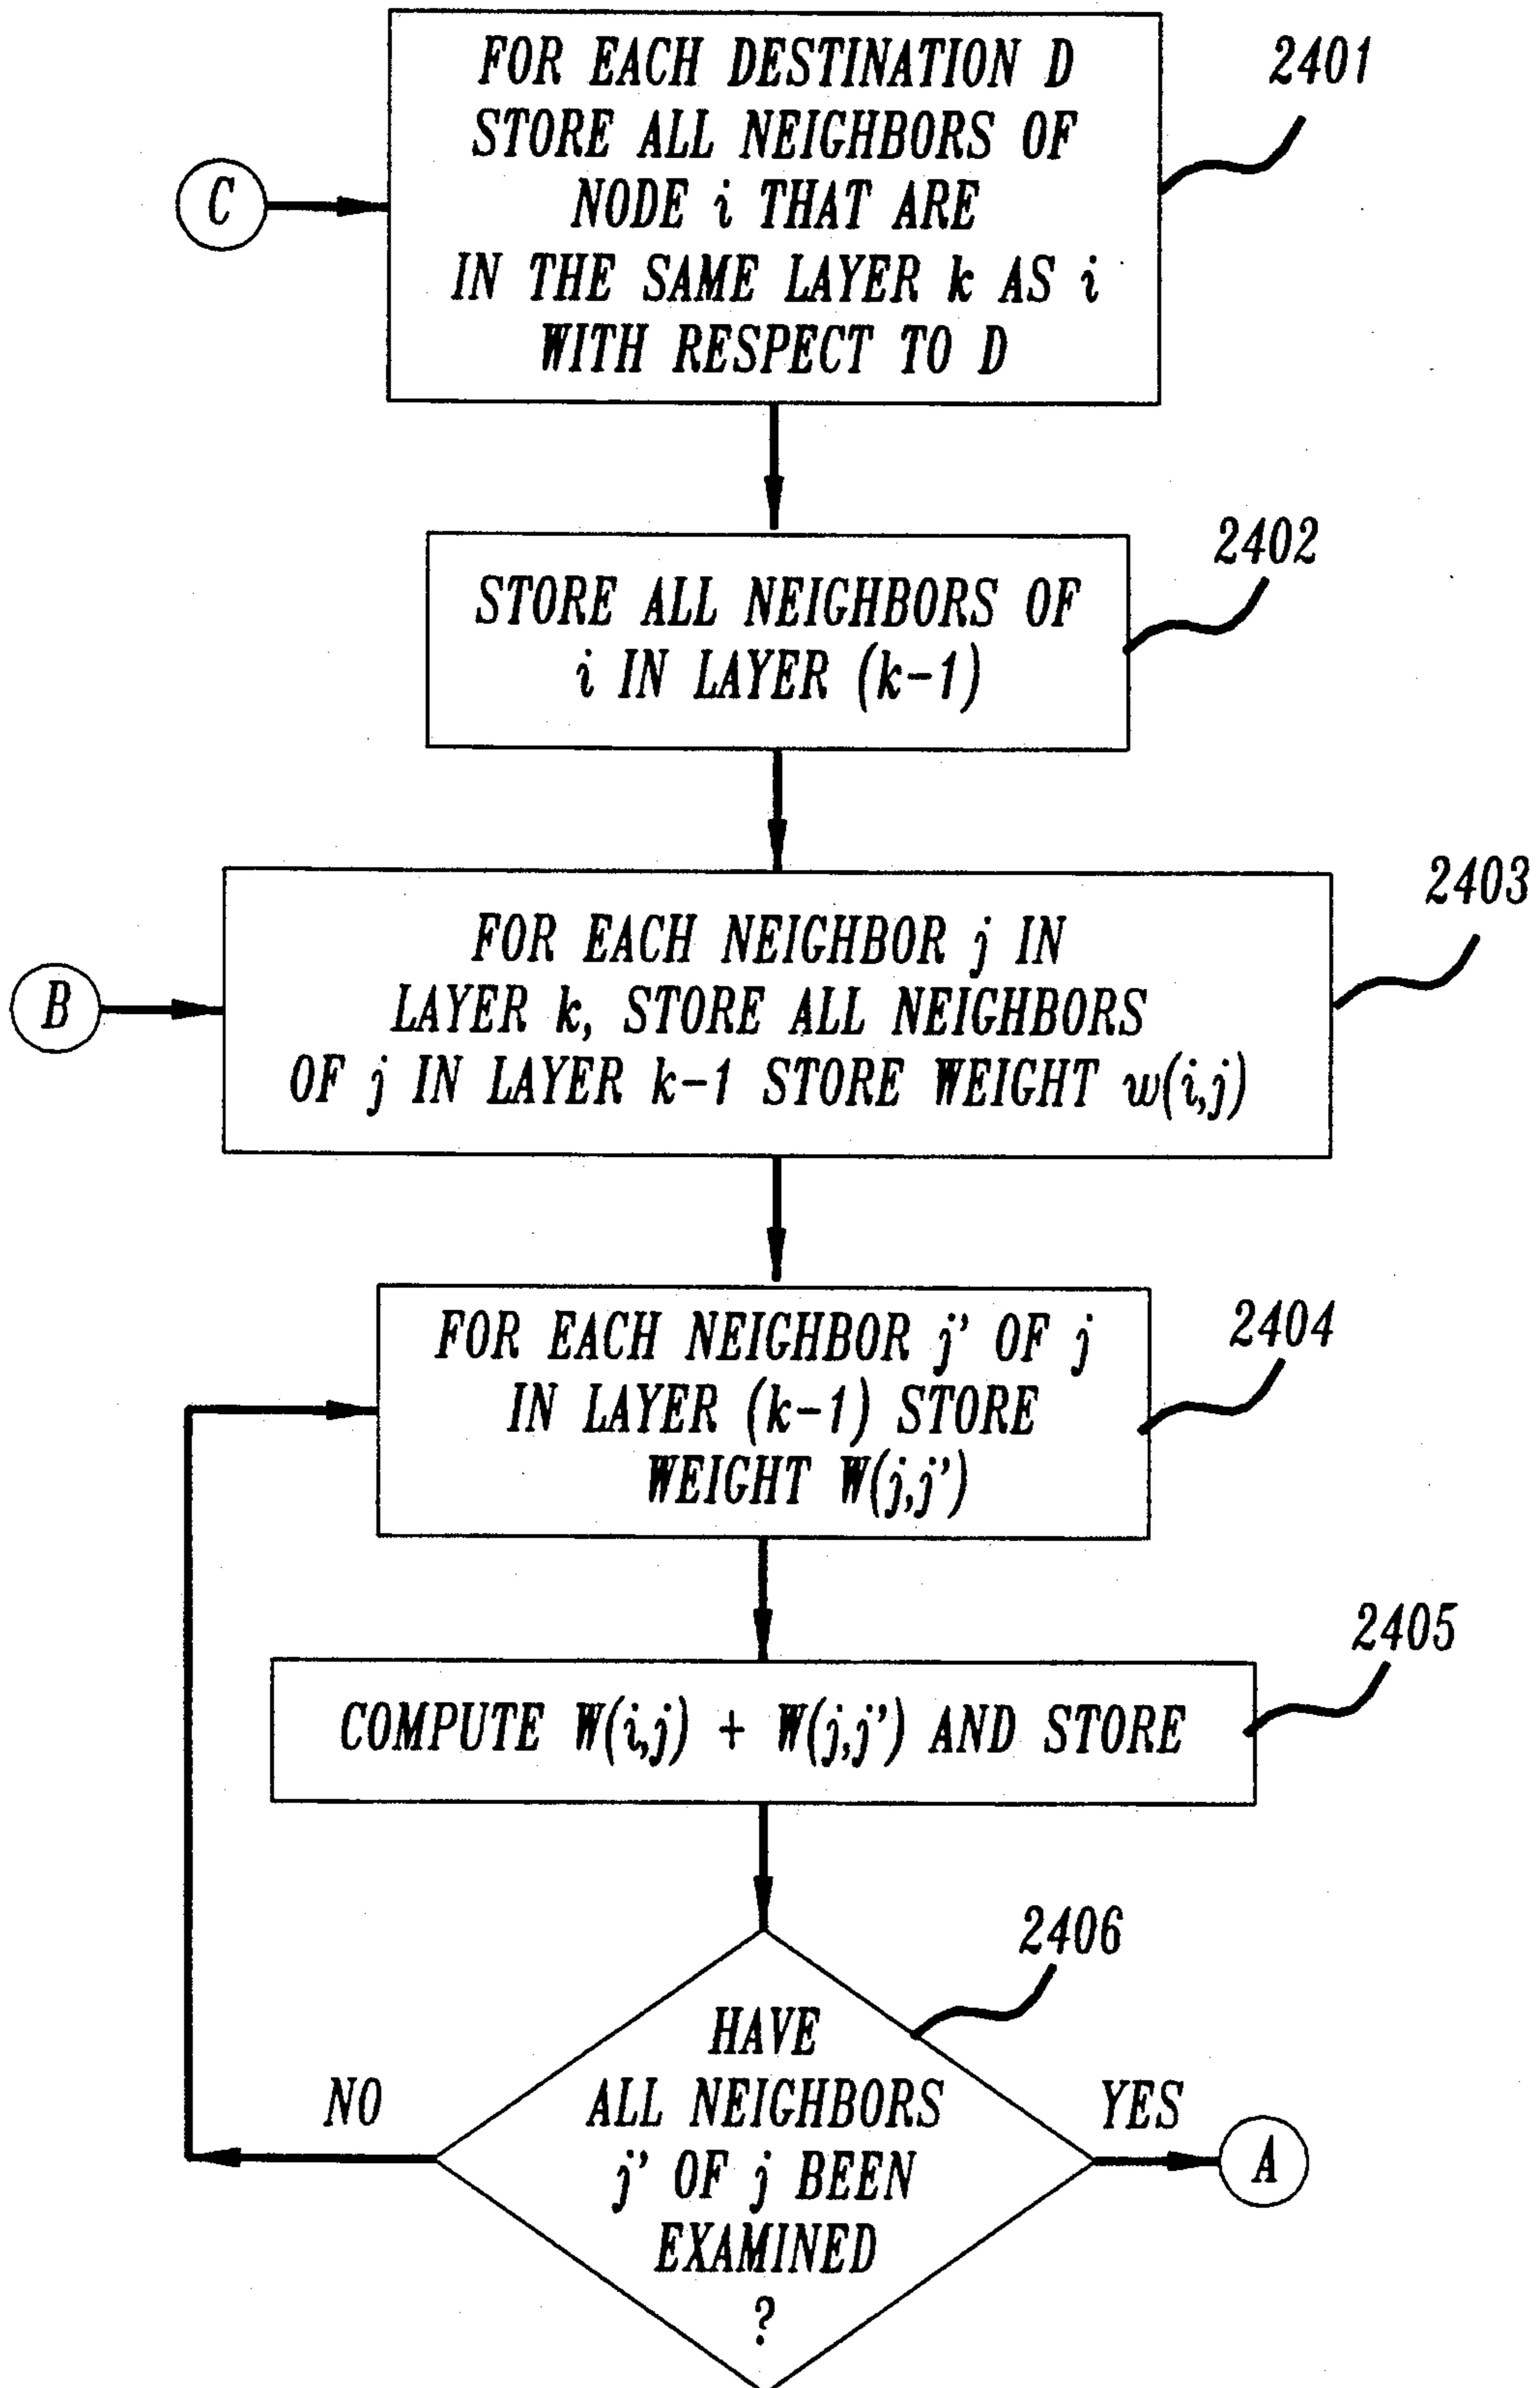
C

FOR EACH DESTINATION D STORE ALL NEIGHBORS OF NODE i THAT ARE IN THE SAME LAYER k AS i WITH RESPECT TO D

2401

STORE ALL NEIGHBORS OF i IN LAYER (k-1)

2402

B

FOR EACH NEIGHBOR j IN LAYER k, STORE ALL NEIGHBORS OF j IN LAYER k-1 STORE WEIGHT w(i,j)

2403

FOR EACH NEIGHBOR j' OF j IN LAYER (k-1) STORE WEIGHT W(j,j')

2404

COMPUTE W(i,j) + W(j,j') AND STORE

2405

2406

HAVE ALL NEIGHBORS j' OF j BEEN EXAMINED ?

NO

YES

A